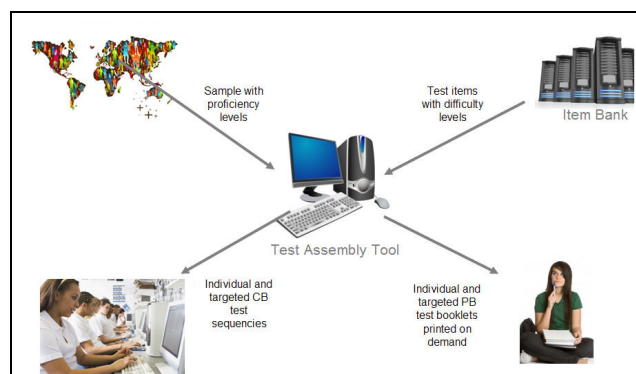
Sample with proficiency levels

Test items with difficulty levels

Item Bank

Test Assembly Tool

Individual and targeted CB test sequencies

Individual and targeted PB test booklets printed on demand